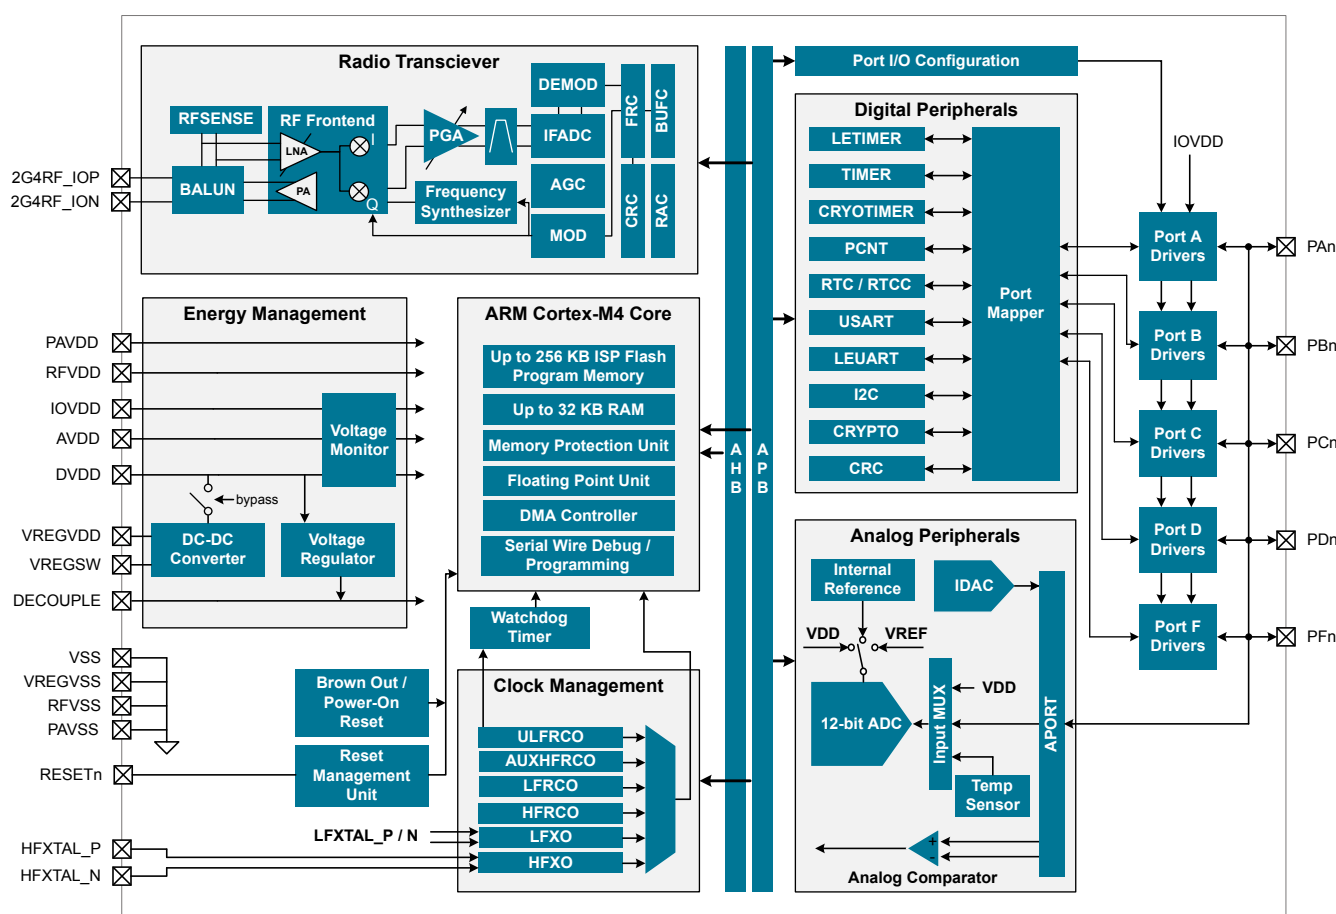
Radio Transciever

RFSENSE
RF Frontend
LNA
PA
I
Q
BALUN
PGA
IFADC
DEMOD
AGC
MOD
FRC
BUFC
CRC
RAC
Frequency Synthesizer

2G4RF_IOP
2G4RF_ION

Port I/O Configuration
IOVDD

Digital Peripherals
LETIMER
TIMER
CRYOTIMER
PCNT
RTC / RTCC
USART
LEUART
I2C
CRYPTO
CRC
Port Mapper

Port A Drivers
Port B Drivers
Port C Drivers
Port D Drivers
Port F Drivers
PAn
PBn
PCn
PDn
PFn

Energy Management
PAVDD
RFVDD
IOVDD
AVDD
DVDD
VREGVDD
VREGSW
DECOUPLE
Voltage Monitor
bypass
DC-DC Converter
Voltage Regulator

ARM Cortex-M4 Core
Up to 256 KB ISP Flash Program Memory
Up to 32 KB RAM
Memory Protection Unit
Floating Point Unit
DMA Controller
Serial Wire Debug / Programming

A H B
A P B

Watchdog Timer

VSS
VREGVSS
RFVSS
PAVSS
RESETn

Brown Out / Power-On Reset
Reset Management Unit

Clock Management
ULFRCO
AUXHFRCO
LFRCO
HFRCO
LFXO
HFXO
LFXTAL_P / N
HFXTAL_P
HFXTAL_N

Analog Peripherals
Internal Reference
IDAC
VDD
VREF
12-bit ADC
Input MUX
VDD
Temp Sensor
APORT
Analog Comparator
+
-